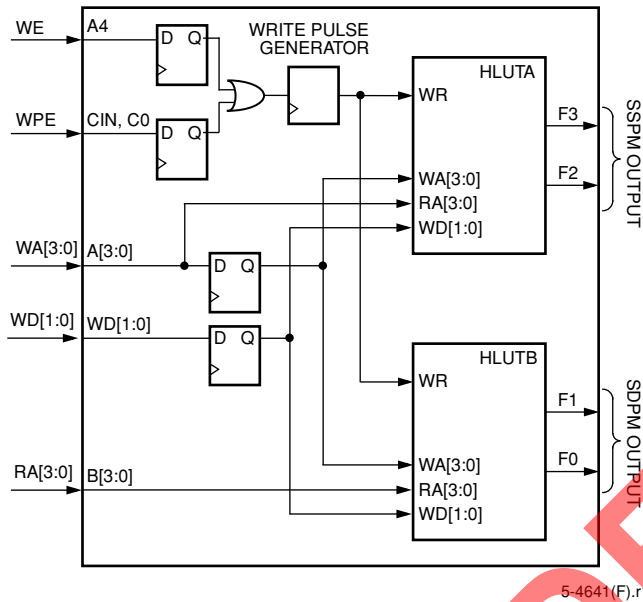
WE
A4
D Q
WRITE PULSE GENERATOR
HLUTA
WPE
CIN, C0
D Q
WR
F3
SSPM OUTPUT
F2
WA[3:0]
RA[3:0]
WA[3:0]
A[3:0]
D Q
WD[1:0]
WD[1:0]
WD[1:0]
D Q
HLUTB
WR
F1
SDPM OUTPUT
F0
WA[3:0]
RA[3:0]
B[3:0]
RA[3:0]
WD[1:0]
5-4641(F).r